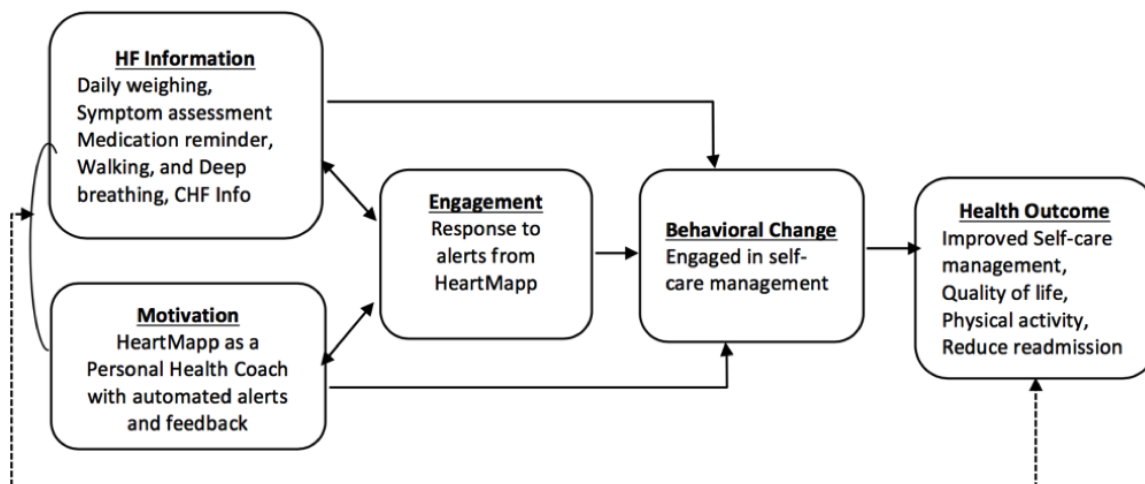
HF Information
Daily weighing, Symptom assessment Medication reminder, Walking, and Deep breathing, CHF Info

Motivation
HeartMapp as a Personal Health Coach with automated alerts and feedback

Engagement
Response to alerts from HeartMapp

Behavioral Change
Engaged in selfcare management

Health Outcome
Improved Self-care management, Quality of life, Physical activity, Reduce readmission